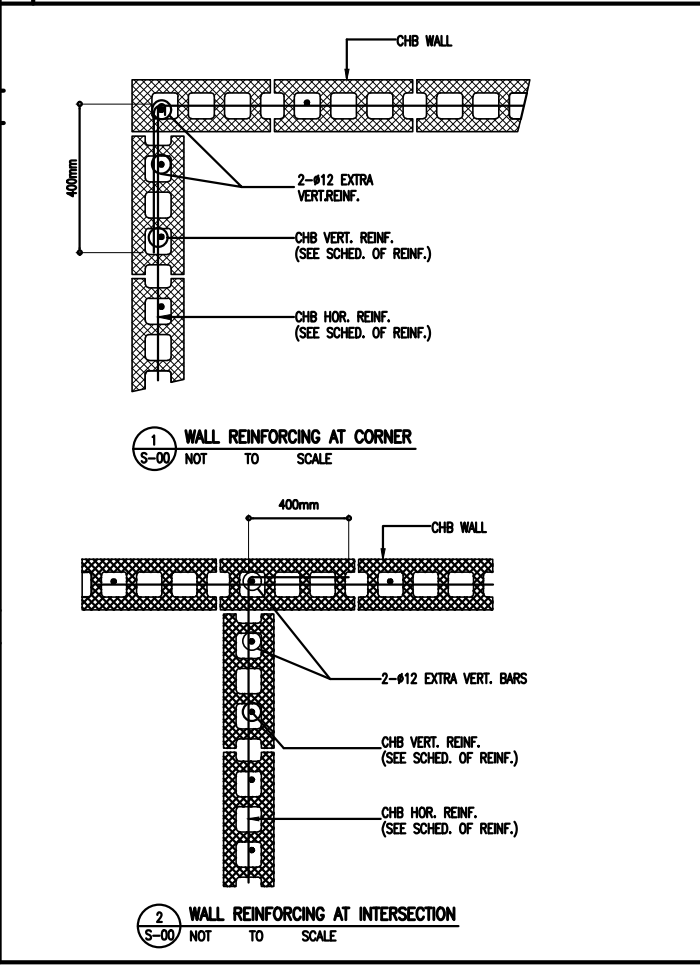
CHB WALL

400mm

2-ø12 EXTRA VERT.REINF.

CHB VERT. REINF. (SEE SCHED. OF REINF.)

CHB HOR. REINF. (SEE SCHED. OF REINF.)

1 S-00 WALL REINFORCING AT CORNER NOT TO SCALE

400mm

CHB WALL

2-ø12 EXTRA VERT. BARS

CHB VERT. REINF. (SEE SCHED. OF REINF.)

CHB HOR. REINF. (SEE SCHED. OF REINF.)

2 S-00 WALL REINFORCING AT INTERSECTION NOT TO SCALE